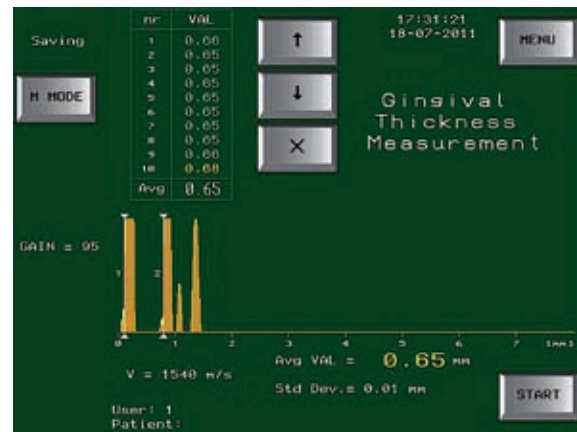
Saving

M MODE

| nr | VAL |
|---|---|
| 1 | 0.66 |
| 2 | 0.65 |
| 3 | 0.65 |
| 4 | 0.65 |
| 5 | 0.65 |
| 6 | 0.65 |
| 7 | 0.65 |
| 8 | 0.65 |
| 9 | 0.66 |
| 10 | 0.66 |
| Avg | 0.65 |

↑

↓

×

17:31:21
18-07-2011

MENU

Gingival
Thickness
Measurement

GAIN = 95

1

2

0 1 2 3 4 5 6 7 [mm]

V = 1540 m/s

Avg VAL = 0.65 mm

Std Dev.= 0.01 mm

START

User: 1
Patient: